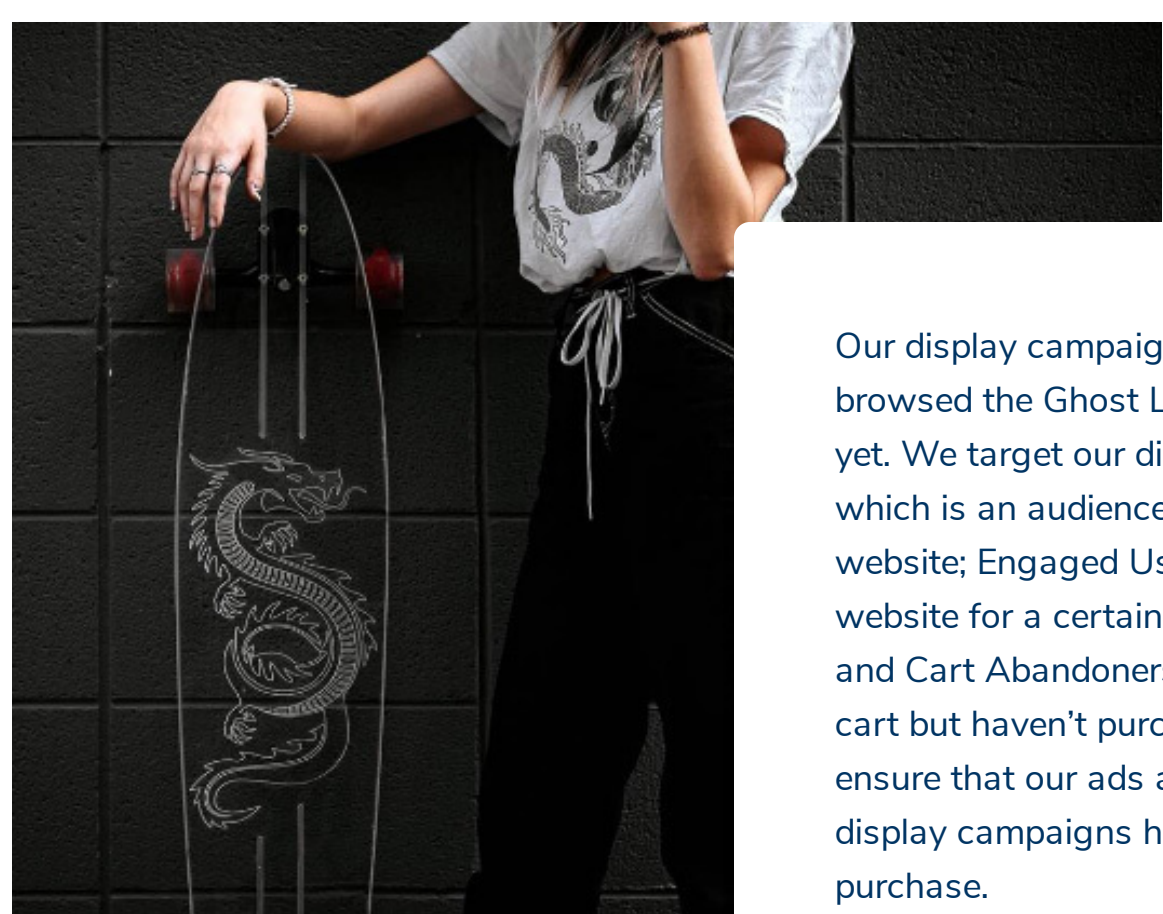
Our display campaig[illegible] browsed the Ghost L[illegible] yet. We target our di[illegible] which is an audience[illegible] website; Engaged Us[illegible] website for a certain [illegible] and Cart Abandoner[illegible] cart but haven't purc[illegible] ensure that our ads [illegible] display campaigns h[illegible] purchase.